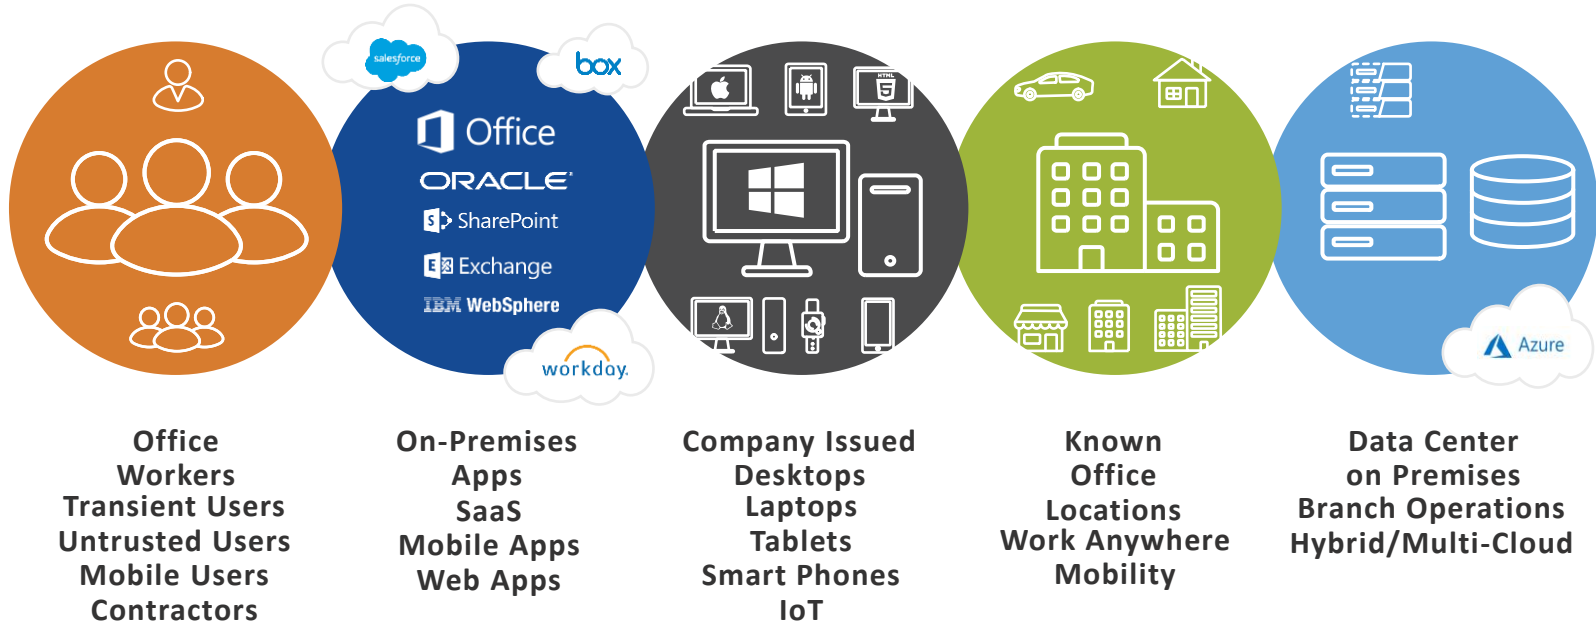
salesforce
box
Office
ORACLE
SharePoint
Exchange
IBM WebSphere
workday.
HTML 5
Azure

Office Workers
Transient Users
Untrusted Users
Mobile Users
Contractors

On-Premises Apps
SaaS
Mobile Apps
Web Apps

Company Issued
Desktops
Laptops
Tablets
Smart Phones
IoT

Known Office Locations
Work Anywhere
Mobility

Data Center on Premises
Branch Operations
Hybrid/Multi-Cloud